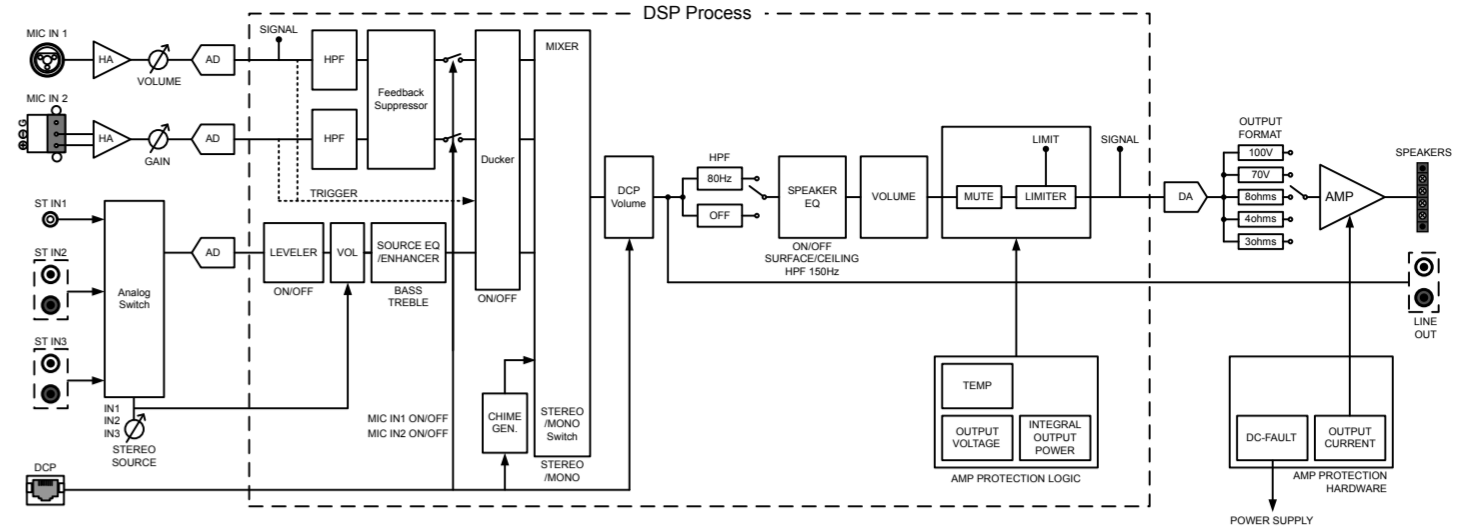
DSP Process

MIC IN 1
HA
VOLUME
AD
SIGNAL
HPF
Feedback Suppressor
MIXER

MIC IN 2
HA
GAIN
AD
HPF
Ducker

TRIGGER

ST IN1
ST IN2
ST IN3
Analog Switch
AD
LEVELER
ON/OFF
VOL
SOURCE EQ /ENHANCER
BASS
TREBLE
ON/OFF

IN1
IN2
IN3
STEREO SOURCE

MIC IN1 ON/OFF
MIC IN2 ON/OFF
CHIME GEN.
STEREO /MONO Switch
STEREO /MONO

DCP

DCP Volume
HPF
80Hz
OFF
SPEAKER EQ
ON/OFF
SURFACE/CEILING
HPF 150Hz
VOLUME
LIMIT
MUTE
LIMITER
SIGNAL
DA

OUTPUT FORMAT
100V
70V
8ohms
4ohms
3ohms
AMP
SPEAKERS

LINE OUT

TEMP
OUTPUT VOLTAGE
INTEGRAL OUTPUT POWER
AMP PROTECTION LOGIC

DC-FAULT
OUTPUT CURRENT
AMP PROTECTION HARDWARE
POWER SUPPLY